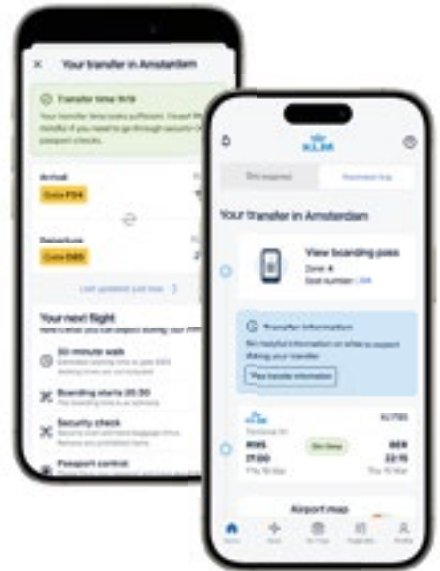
×

Your transfer in Amsterdam

Transfer time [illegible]

Your transfer time looks sufficient. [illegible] transfer if you need to go through security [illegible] passport checks.

Arrival

Gate F04

Departure

Gate D85

Last updated just now

Your next flight

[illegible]

20 minute walk

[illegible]

Boarding starts 20:30

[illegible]

Security check

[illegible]

Passport control

KLM

Bin expired

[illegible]

Your transfer in Amsterdam

View boarding pass

Zone: 4

Seat number: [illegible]

Transfer information

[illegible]

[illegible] transfer information

KL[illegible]

AMS

21:00

On time

SEA

22:15

Airport map

Home

Book

My trips

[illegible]

Profile